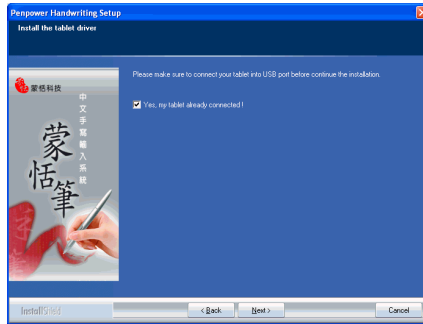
Penpower Handwriting Setup

Install the tablet driver

蒙恬科技

中文手寫輸入系統

蒙恬筆

Please make sure to connect your tablet into USB port before continue the installation.

Yes, my tablet already connected !

InstallShield

< Back

Next >

Cancel